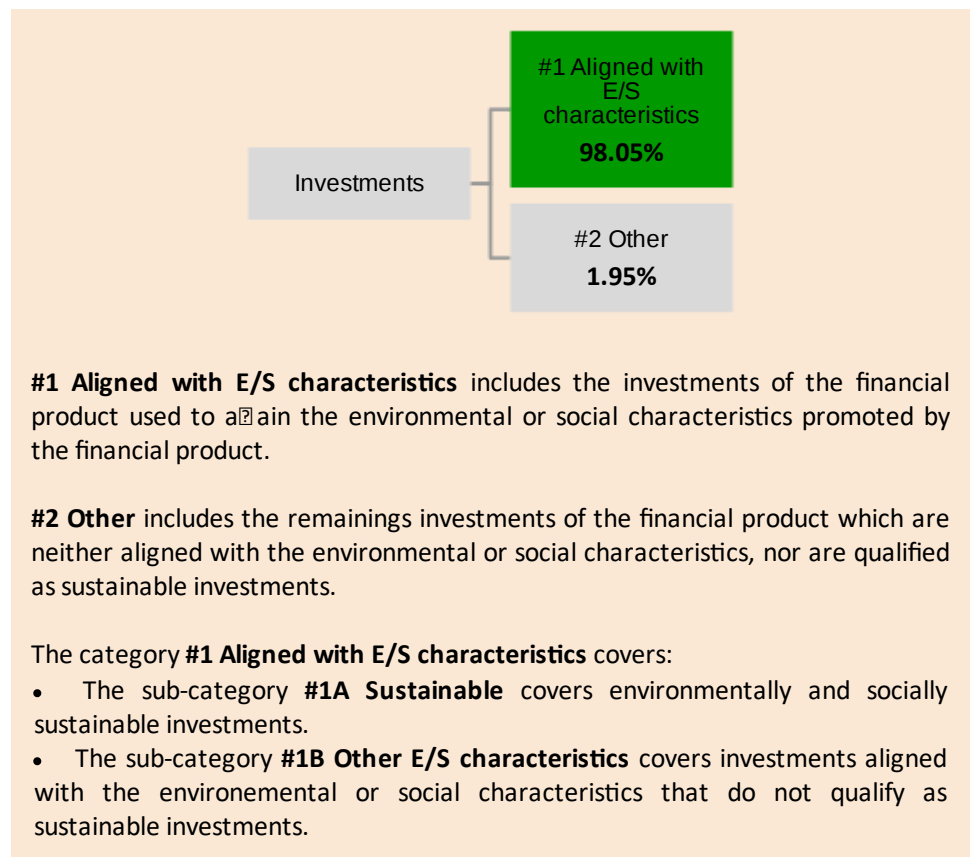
Investments

#1 Aligned with E/S characteristics
98.05%

#2 Other
1.95%

**#1 Aligned with E/S characteristics** includes the investments of the financial product used to a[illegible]ain the environmental or social characteristics promoted by the financial product.

**#2 Other** includes the remainings investments of the financial product which are neither aligned with the environmental or social characteristics, nor are qualified as sustainable investments.

The category **#1 Aligned with E/S characteristics** covers:
- The sub-category **#1A Sustainable** covers environmentally and socially sustainable investments.
- The sub-category **#1B Other E/S characteristics** covers investments aligned with the environemental or social characteristics that do not qualify as sustainable investments.